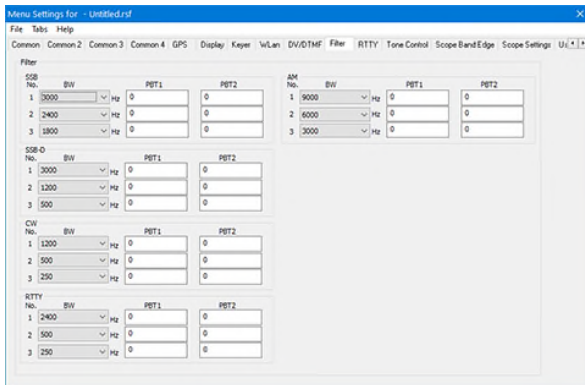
Menu Settings for - Untitled.rsf

File Tabs Help

Common | Common 2 | Common 3 | Common 4 | GPS | Display | Keyer | WLan | DV/DTMF | Filter | RTTY | Tone Control | Scope Band Edge | Scope Settings | U

Filter

SSB

| No. | BW | | PBT1 | PBT2 |
|---|---|---|---|---|
| 1 | 3000 | Hz | 0 | 0 |
| 2 | 2400 | Hz | 0 | 0 |
| 3 | 1800 | Hz | 0 | 0 |

SSB-D

| No. | BW | | PBT1 | PBT2 |
|---|---|---|---|---|
| 1 | 3000 | Hz | 0 | 0 |
| 2 | 1200 | Hz | 0 | 0 |
| 3 | 500 | Hz | 0 | 0 |

CW

| No. | BW | | PBT1 | PBT2 |
|---|---|---|---|---|
| 1 | 1200 | Hz | 0 | 0 |
| 2 | 500 | Hz | 0 | 0 |
| 3 | 250 | Hz | 0 | 0 |

RTTY

| No. | BW | | PBT1 | PBT2 |
|---|---|---|---|---|
| 1 | 2400 | Hz | 0 | 0 |
| 2 | 500 | Hz | 0 | 0 |
| 3 | 250 | Hz | 0 | 0 |

AM

| No. | BW | | PBT1 | PBT2 |
|---|---|---|---|---|
| 1 | 9000 | Hz | 0 | 0 |
| 2 | 6000 | Hz | 0 | 0 |
| 3 | 3000 | Hz | 0 | 0 |